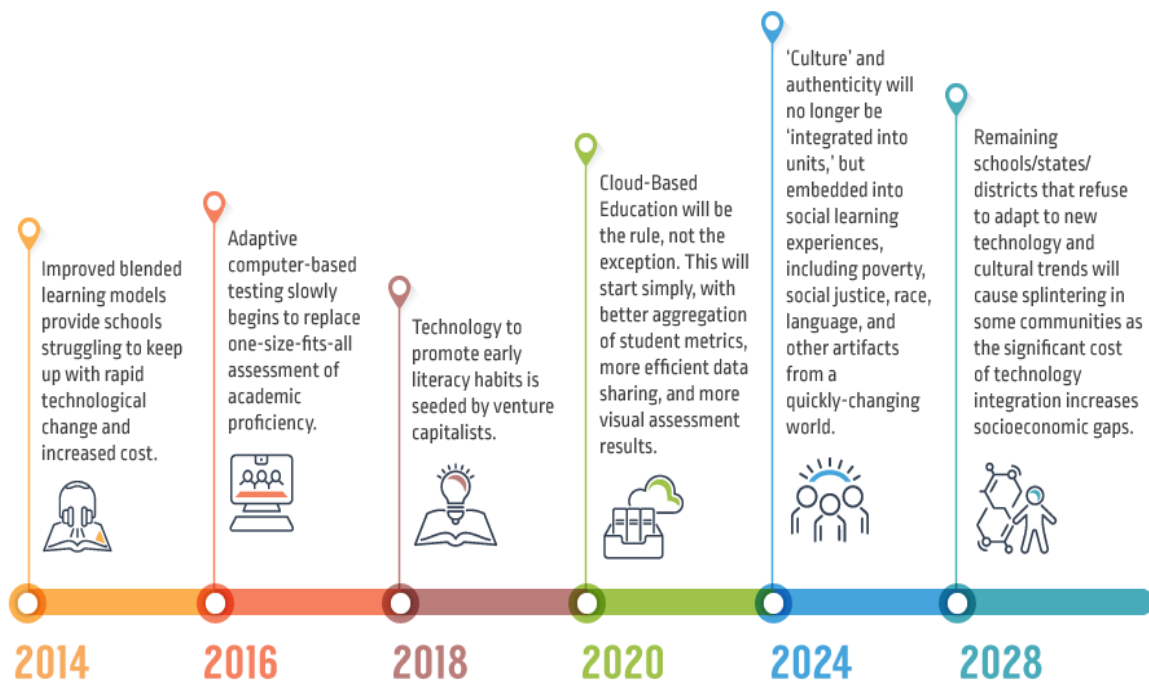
Improved blended learning models provide schools struggling to keep up with rapid technological change and increased cost.

2014

Adaptive computer-based testing slowly begins to replace one-size-fits-all assessment of academic proficiency.

2016

Technology to promote early literacy habits is seeded by venture capitalists.

2018

Cloud-Based Education will be the rule, not the exception. This will start simply, with better aggregation of student metrics, more efficient data sharing, and more visual assessment results.

2020

'Culture' and authenticity will no longer be 'integrated into units,' but embedded into social learning experiences, including poverty, social justice, race, language, and other artifacts from a quickly-changing world.

2024

Remaining schools/states/ districts that refuse to adapt to new technology and cultural trends will cause splintering in some communities as the significant cost of technology integration increases socioeconomic gaps.

2028